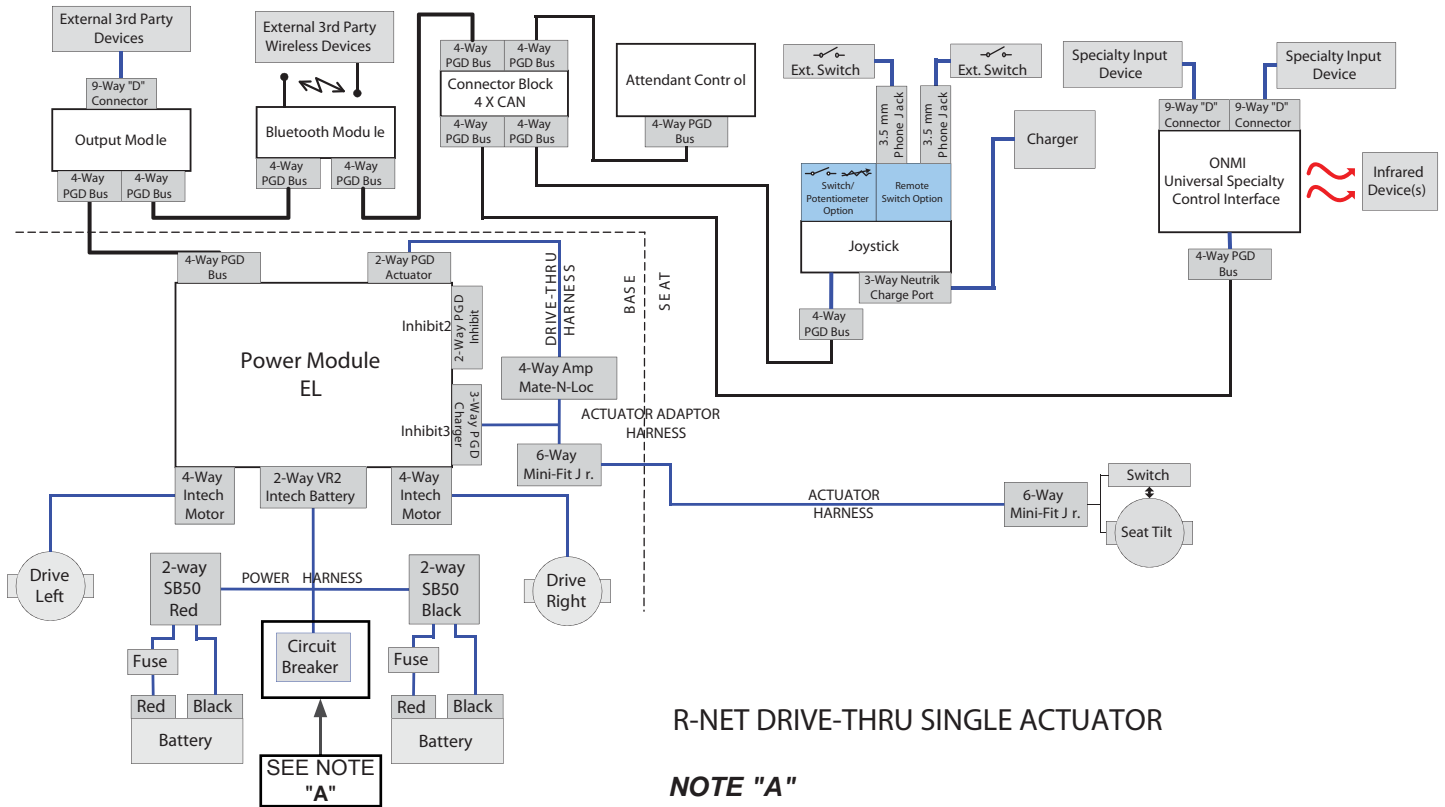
External 3rd Party Devices

9-Way "D" Connector

Output Modle

4-Way PGD Bus

4-Way PGD Bus

External 3rd Party Wireless Devices

Bluetooth Modu le

4-Way PGD Bus

4-Way PGD Bus

4-Way PGD Bus

4-Way PGD Bus

Connector Block 4 X CAN

4-Way PGD Bus

4-Way PGD Bus

Attendant Contr ol

4-Way PGD Bus

Ext. Switch

Ext. Switch

3.5 mm Phone Jack

3.5 mm Phone Jack

Switch/ Potentiometer Option

Remote Switch Option

Joystick

3-Way Neutrik Charge Port

4-Way PGD Bus

Charger

Specialty Input Device

Specialty Input Device

9-Way "D" Connector

9-Way "D" Connector

ONMI Universal Specialty Control Interface

Infrared Device(s)

4-Way PGD Bus

4-Way PGD Bus

2-Way PGD Actuator

DRIVE-THRU HARNESS

BASE

SEAT

Inhibit2

2-Way PGD Inhibit

Power Module EL

Inhibit3

3-Way PGD Charger

4-Way Amp Mate-N-Loc

ACTUATOR ADAPTOR HARNESS

6-Way Mini-Fit J r.

ACTUATOR HARNESS

6-Way Mini-Fit J r.

Switch

Seat Tilt

4-Way Intech Motor

2-Way VR2 Intech Battery

4-Way Intech Motor

Drive Left

Drive Right

2-way SB50 Red

POWER HARNESS

2-way SB50 Black

Fuse

Fuse

Circuit Breaker

Red

Black

Battery

Red

Black

Battery

SEE NOTE "A"

R-NET DRIVE-THRU SINGLE ACTUATOR

NOTE "A"